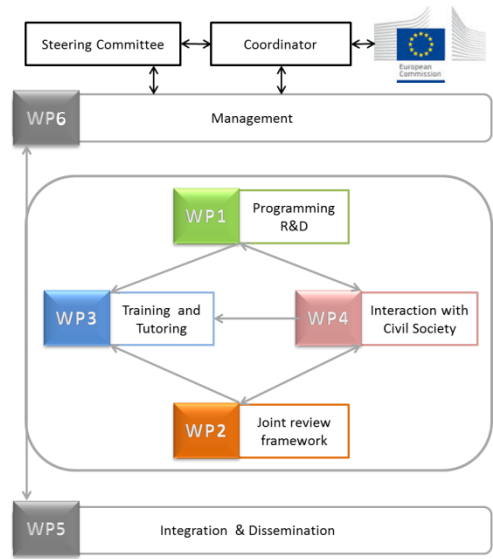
Steering Committee

Coordinator

European Commission

WP6

Management

WP1

Programming R&D

WP3

Training and Tutoring

WP4

Interaction with Civil Society

WP2

Joint review framework

WP5

Integration & Dissemination